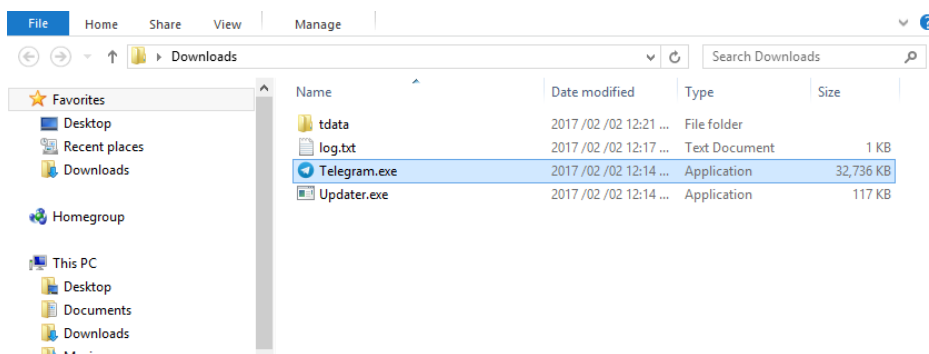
File Home Share View Manage

Downloads

Search Downloads

Favorites
Desktop
Recent places
Downloads

Homegroup

This PC
Desktop
Documents
Downloads

| Name | Date modified | Type | Size |
|---|---|---|---|
| tdata | 2017 /02 /02 12:21 ... | File folder | |
| log.txt | 2017 /02 /02 12:17 ... | Text Document | 1 KB |
| Telegram.exe | 2017 /02 /02 12:14 ... | Application | 32,736 KB |
| Updater.exe | 2017 /02 /02 12:14 ... | Application | 117 KB |